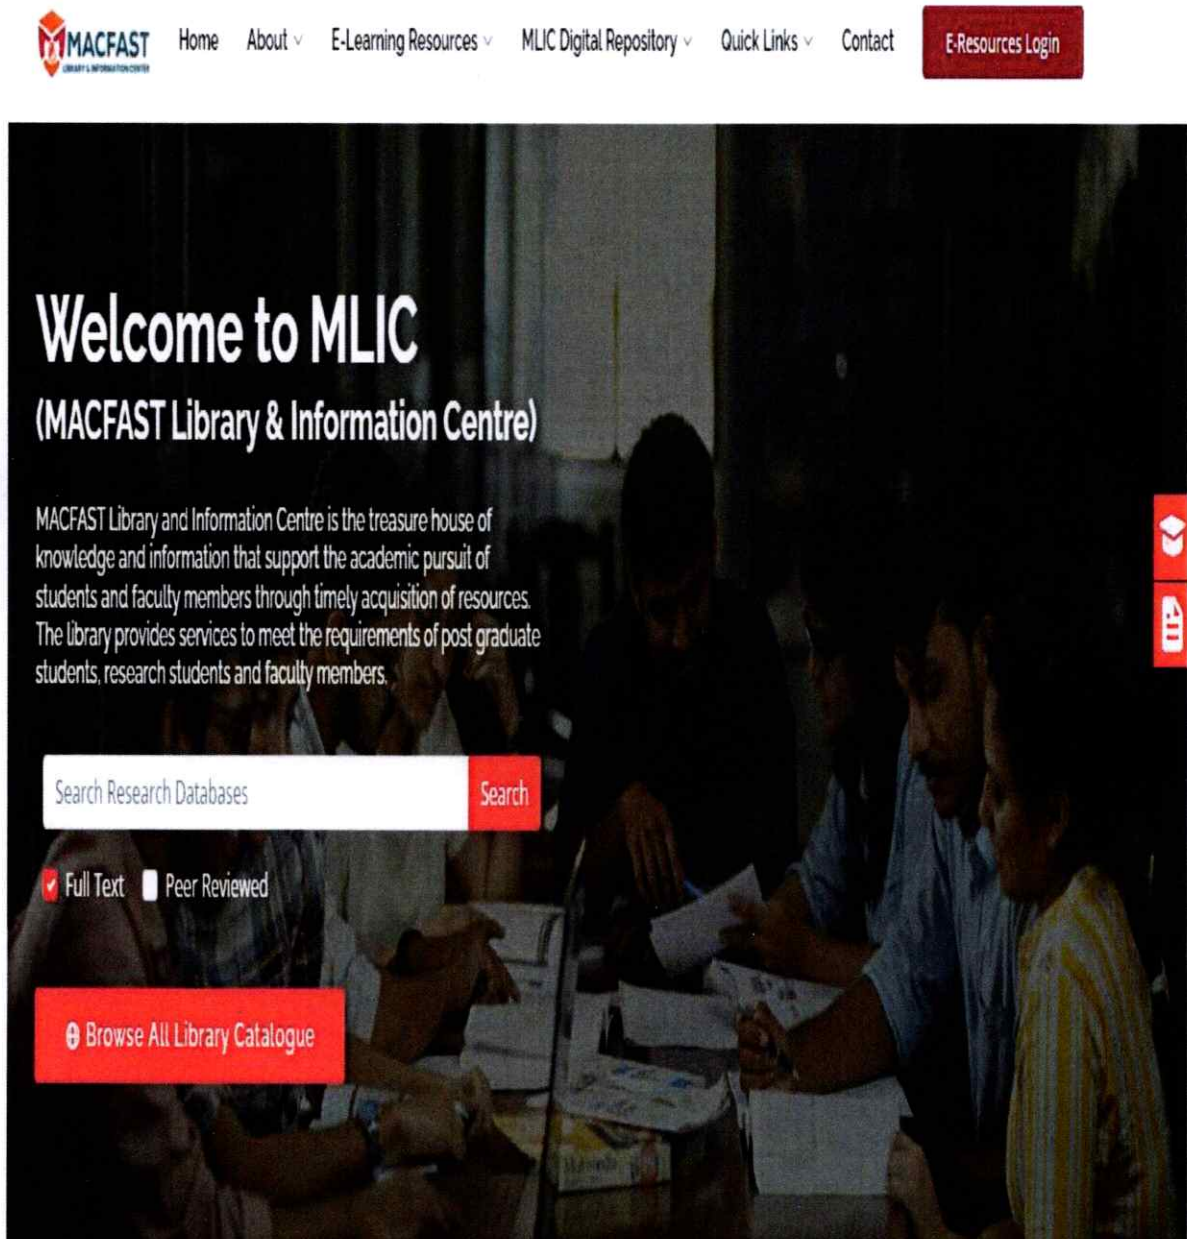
MACFAST
LIBRARY & INFORMATION CENTER

Home About E-Learning Resources MLIC Digital Repository Quick Links Contact E-Resources Login

Welcome to MLIC

(MACFAST Library & Information Centre)

MACFAST Library and Information Centre is the treasure house of knowledge and information that support the academic pursuit of students and faculty members through timely acquisition of resources. The library provides services to meet the requirements of post graduate students, research students and faculty members.

Search Research Databases Search

Full Text Peer Reviewed

Browse All Library Catalogue